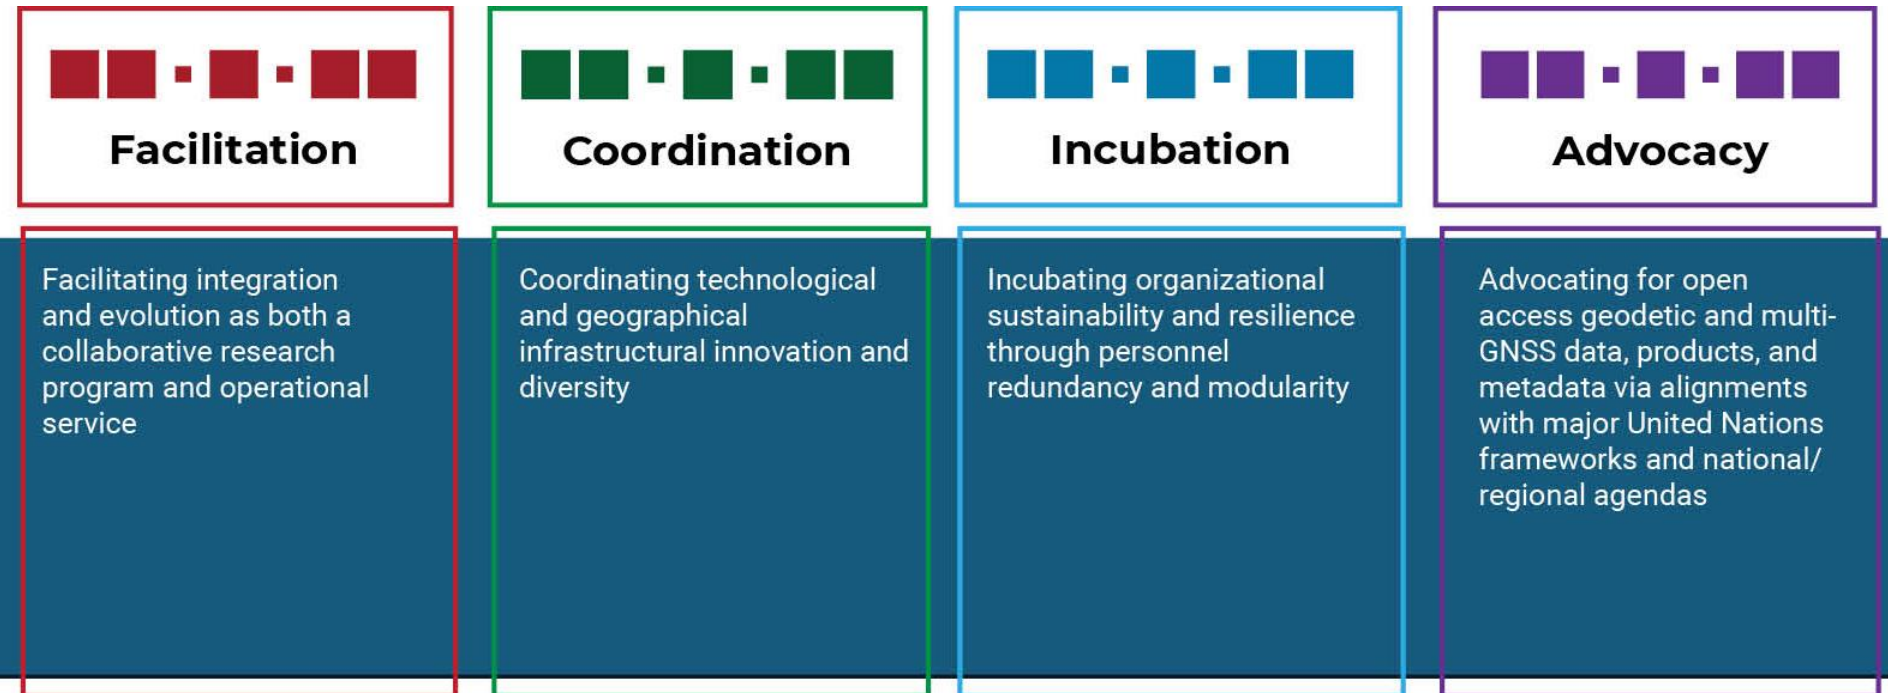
Facilitation

Coordination

Incubation

Advocacy

Facilitating integration and evolution as both a collaborative research program and operational service

Coordinating technological and geographical infrastructural innovation and diversity

Incubating organizational sustainability and resilience through personnel redundancy and modularity

Advocating for open access geodetic and multi-GNSS data, products, and metadata via alignments with major United Nations frameworks and national/ regional agendas